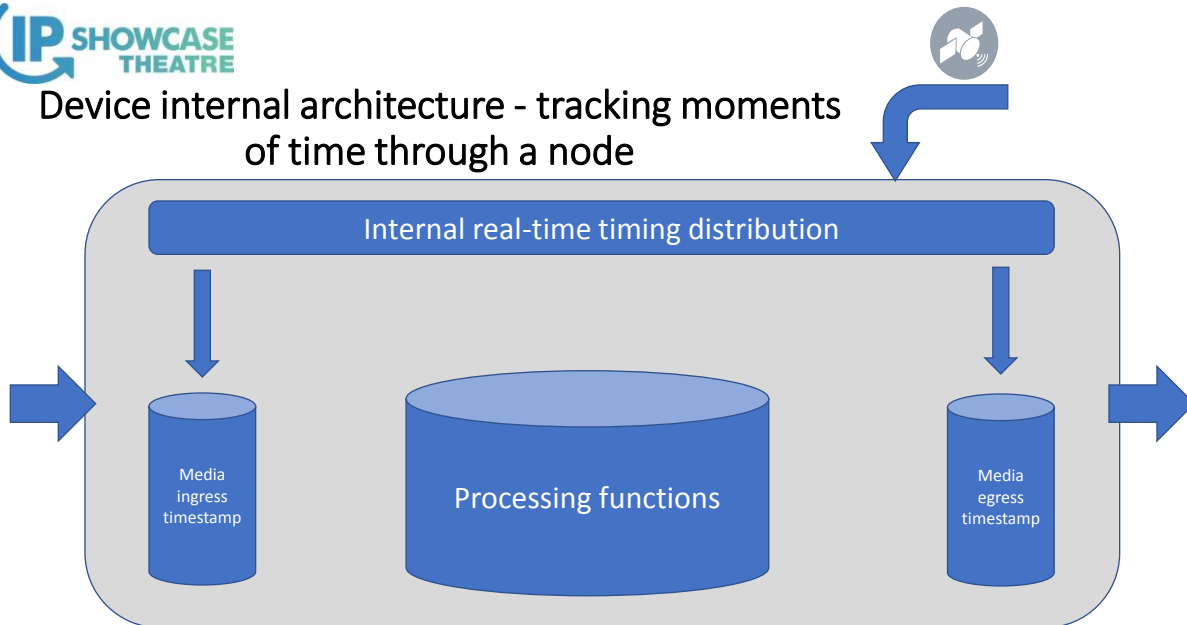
IP SHOWCASE THEATRE

Device internal architecture - tracking moments of time through a node

Internal real-time timing distribution

Media ingress timestamp

Processing functions

Media egress timestamp